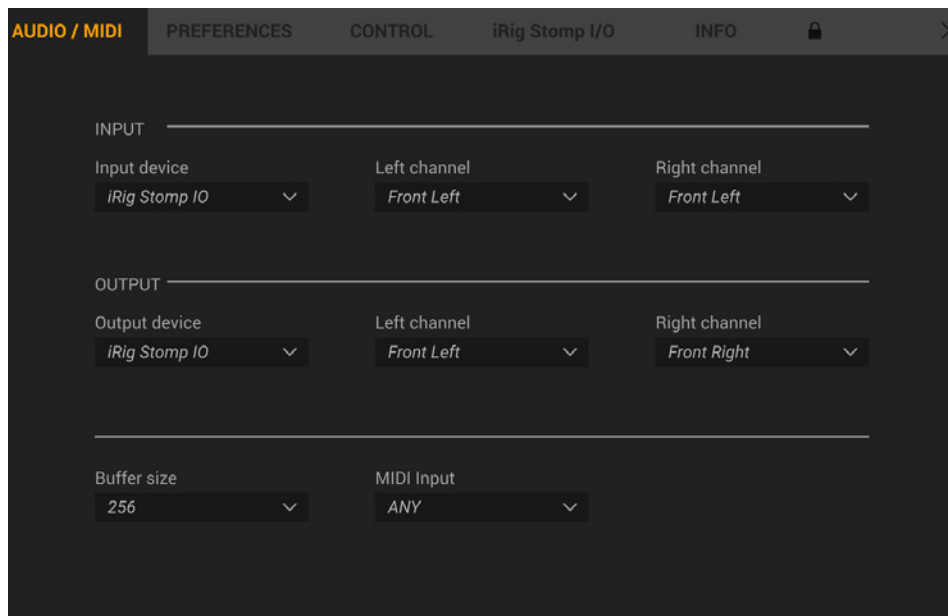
AUDIO / MIDI PREFERENCES CONTROL iRig Stomp I/O INFO

INPUT

Input device
iRig Stomp IO

Left channel
Front Left

Right channel
Front Left

OUTPUT

Output device
iRig Stomp IO

Left channel
Front Left

Right channel
Front Right

Buffer size
256

MIDI Input
ANY